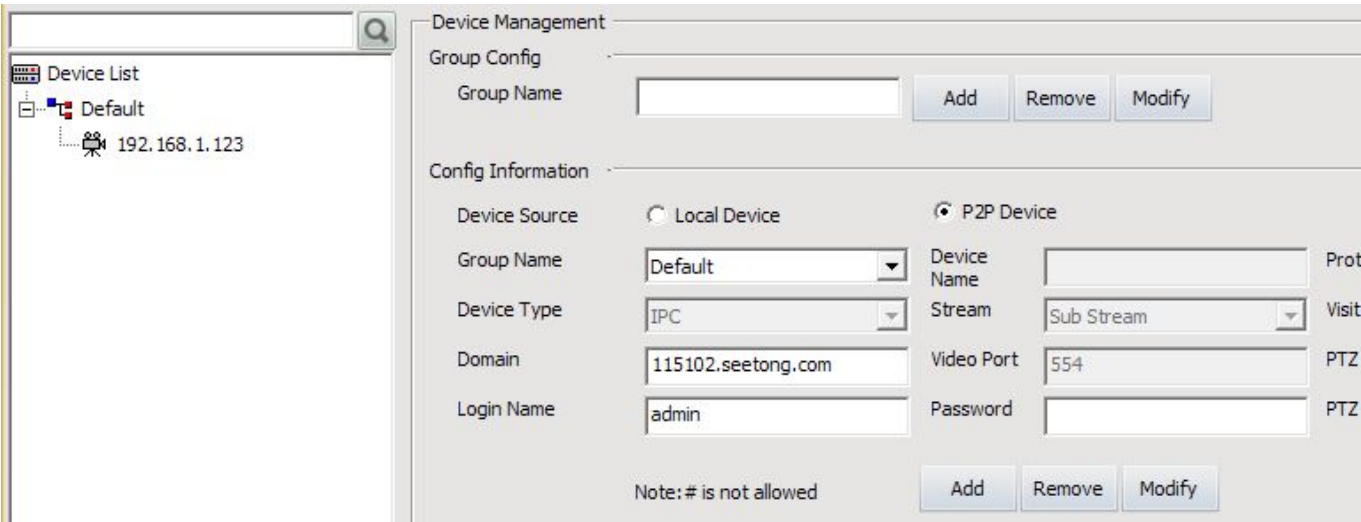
Device List
Default
192.168.1.123

Device Management
Group Config
Group Name
Add Remove Modify

Config Information
Device Source
Local Device
P2P Device
Group Name
Default
Device Name
Prot
Device Type
IPC
Stream
Sub Stream
Visit
Domain
115102.seetong.com
Video Port
554
PTZ
Login Name
admin
Password
PTZ
Note:# is not allowed
Add Remove Modify